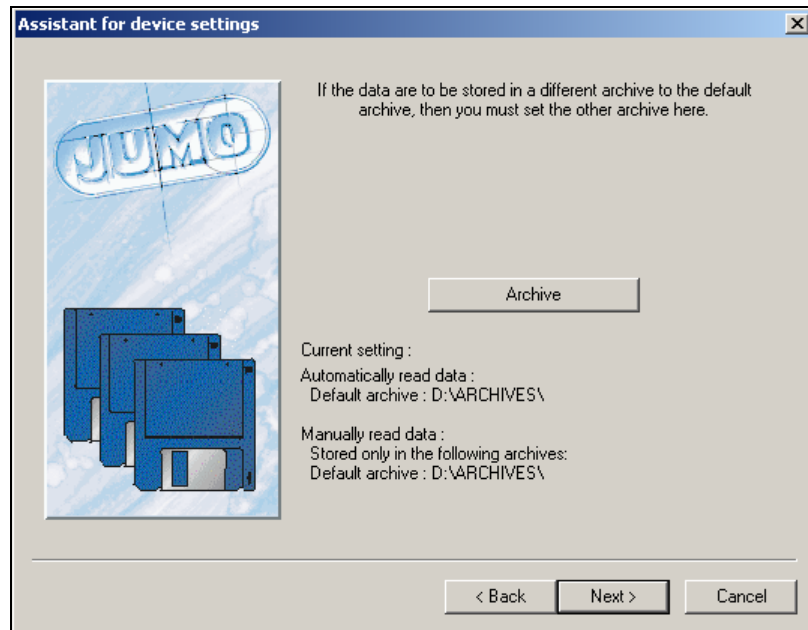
Assistant for device settings

JUMO

If the data are to be stored in a different archive to the default archive, then you must set the other archive here.

Archive

Current setting :
Automatically read data :
Default archive : D:\ARCHIVES\

Manually read data :
Stored only in the following archives:
Default archive : D:\ARCHIVES\

< Back
Next >
Cancel